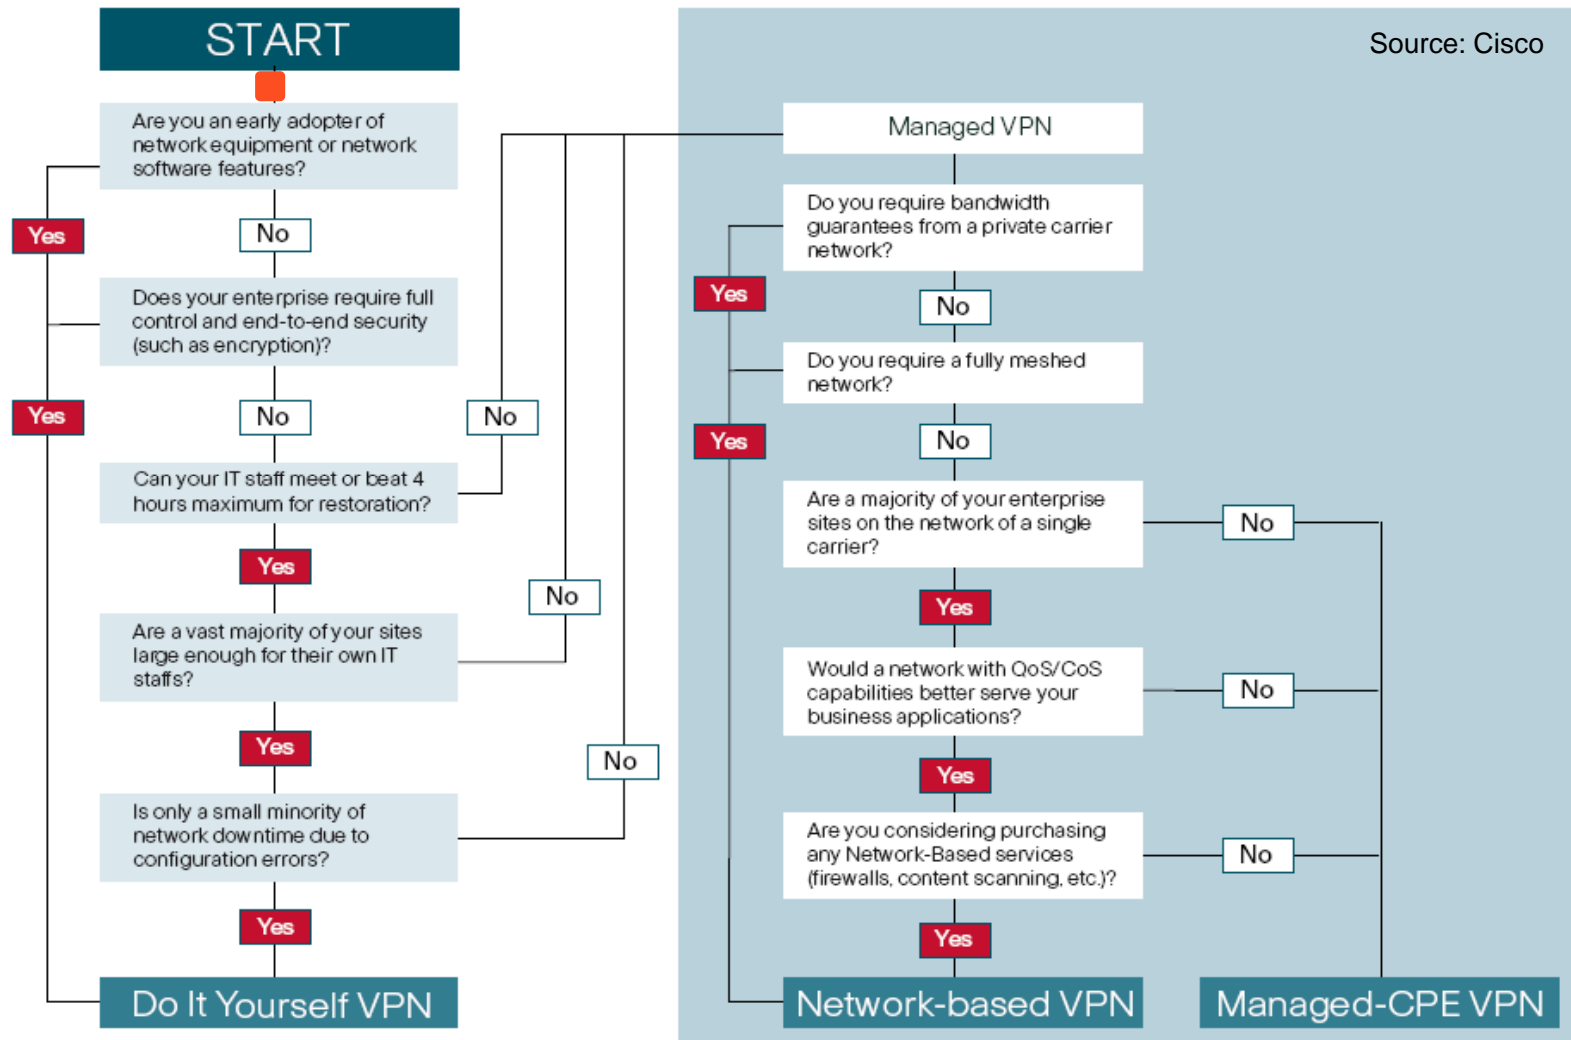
START

Source: Cisco

Are you an early adopter of network equipment or network software features?

Yes

No

Does your enterprise require full control and end-to-end security (such as encryption)?

Yes

No

No

Can your IT staff meet or beat 4 hours maximum for restoration?

Yes

No

Are a vast majority of your sites large enough for their own IT staffs?

Yes

No

Is only a small minority of network downtime due to configuration errors?

Yes

Do It Yourself VPN

Managed VPN

Do you require bandwidth guarantees from a private carrier network?

Yes

No

Do you require a fully meshed network?

Yes

No

Are a majority of your enterprise sites on the network of a single carrier?

No

Yes

Would a network with QoS/CoS capabilities better serve your business applications?

No

Yes

Are you considering purchasing any Network-Based services (firewalls, content scanning, etc.)?

No

Yes

Network-based VPN

Managed-CPE VPN